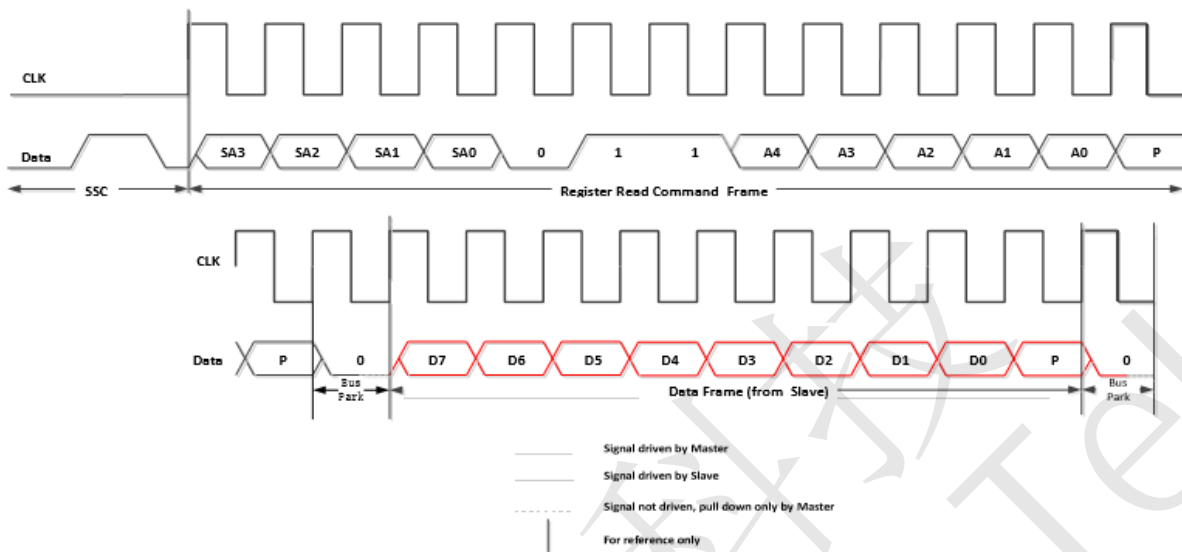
CLK

Data

SA3 SA2 SA1 SA0 0 1 1 A4 A3 A2 A1 A0 P

SSC

Register Read Command Frame

CLK

Data

P 0 D7 D6 D5 D4 D3 D2 D1 D0 P 0

Bus Park

Data Frame (from Slave)

Bus Park

Signal driven by Master

Signal driven by Slave

Signal not driven, pull down only by Master

For reference only